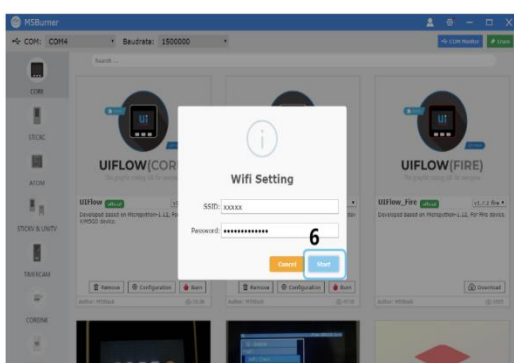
M5Burner

COM: COM4 Baudrate: 1500000

COM Monitor Erase

Search...

CORE

STICKC

ATOM

STICKV & UNITV

TIMERCAM

CORE INK

UIFLOW(COR

UIFlow official

Developed based on MicroPython-1.12, For M5GO device.

Remove Configuration Burn

Author: M5Stack

Wifi Setting

SSID: xxxxx

Password: ••••••••••••••

6

Cancel Start

Remove Configuration Burn

UIFLOW(FIRE)

UIFlow_Fire official v1.7.2 fire

Developed based on MicroPython-1.12, For Fire device.

Download

Author: M5Stack